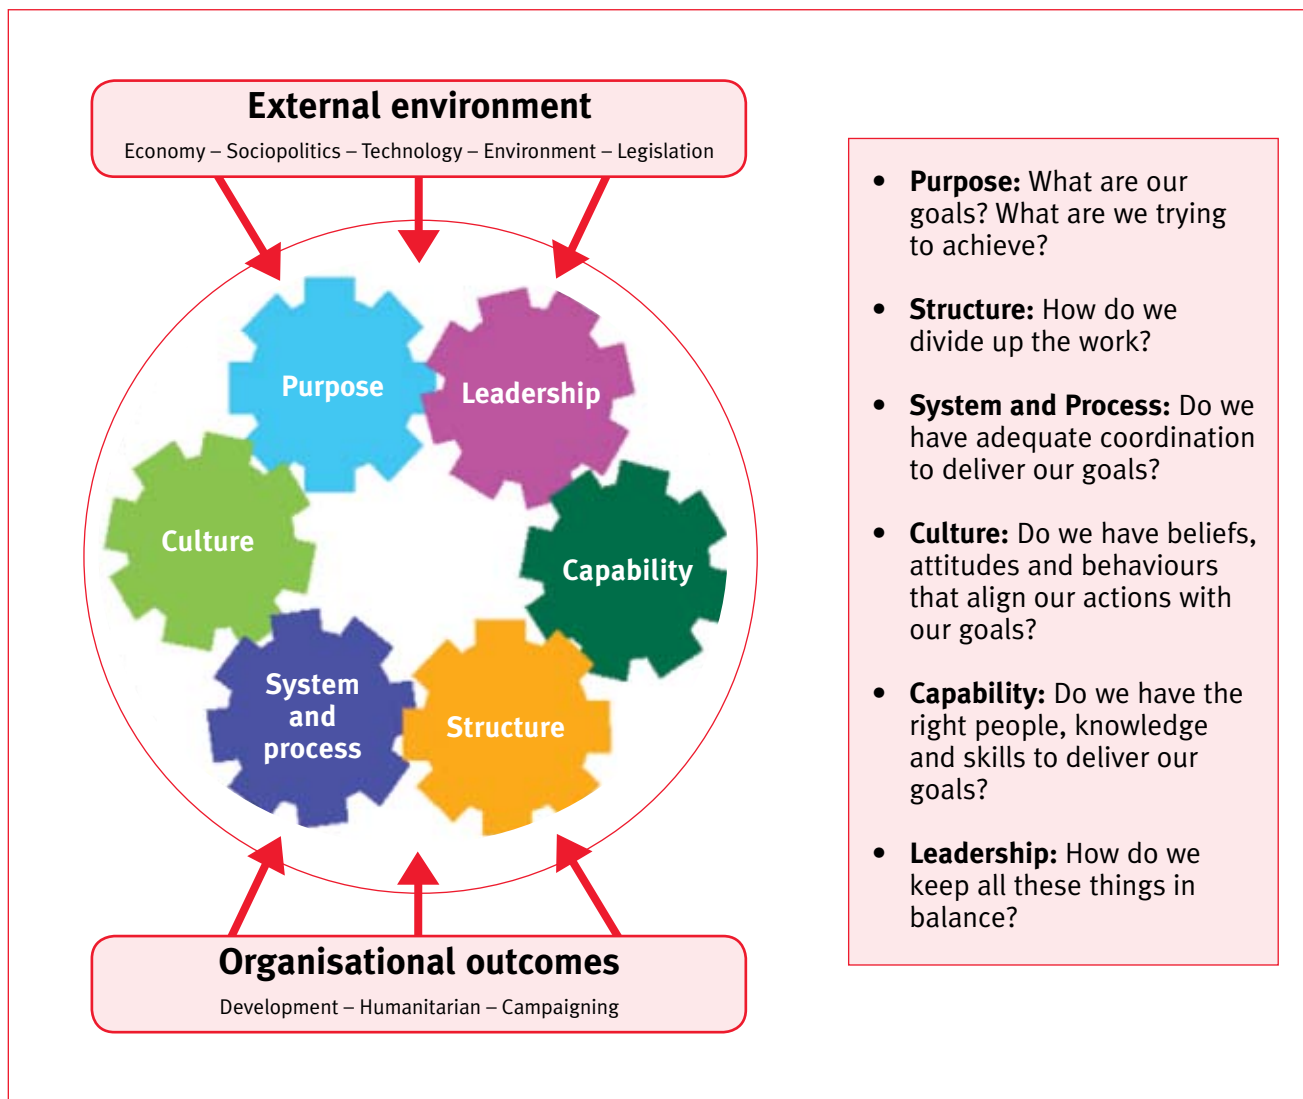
External environment

Economy – Sociopolitics – Technology – Environment – Legislation

Purpose

Leadership

Culture

Capability

System and process

Structure

Organisational outcomes

Development – Humanitarian – Campaigning

- **Purpose:** What are our goals? What are we trying to achieve?
- **Structure:** How do we divide up the work?
- **System and Process:** Do we have adequate coordination to deliver our goals?
- **Culture:** Do we have beliefs, attitudes and behaviours that align our actions with our goals?
- **Capability:** Do we have the right people, knowledge and skills to deliver our goals?
- **Leadership:** How do we keep all these things in balance?